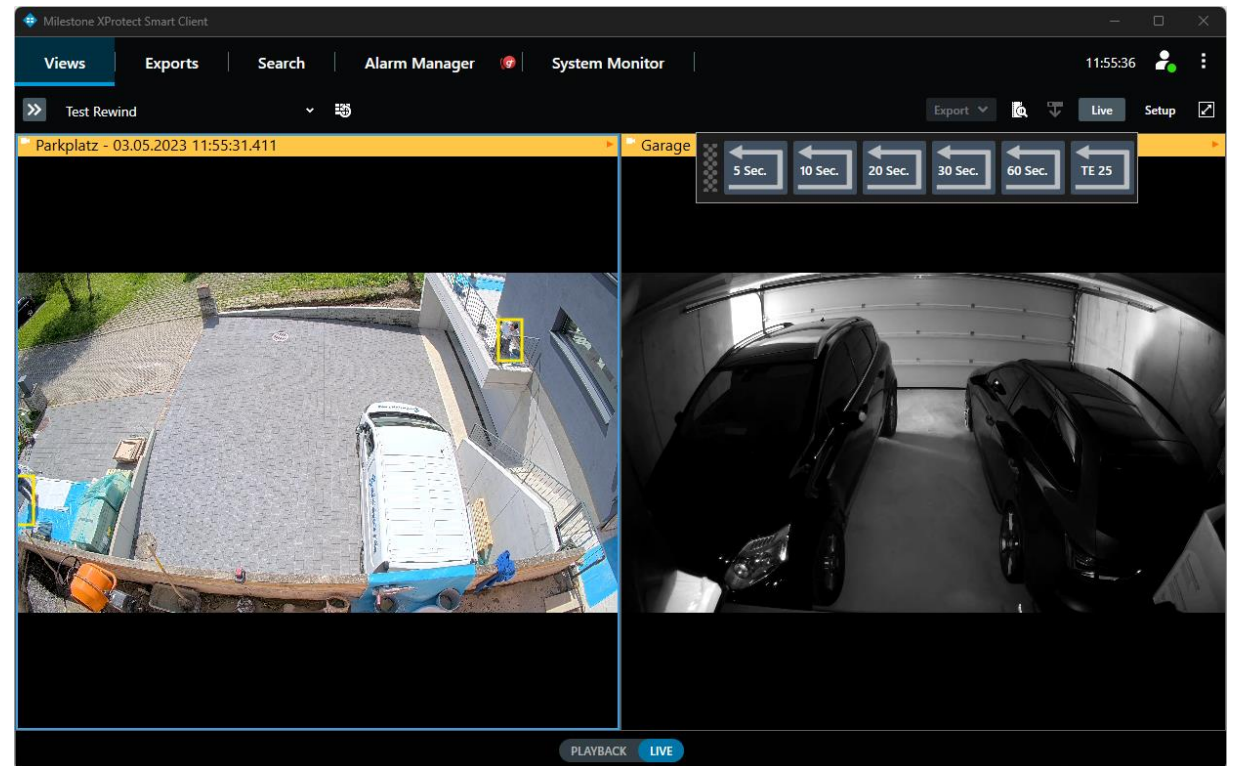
Milestone XProtect Smart Client

Views Exports Search Alarm Manager System Monitor 11:55:36

Test Rewind

Export Live Setup

Parkplatz - 03.05.2023 11:55:31.411

Garage

5 Sec. 10 Sec. 20 Sec. 30 Sec. 60 Sec. TE 25

PLAYBACK LIVE